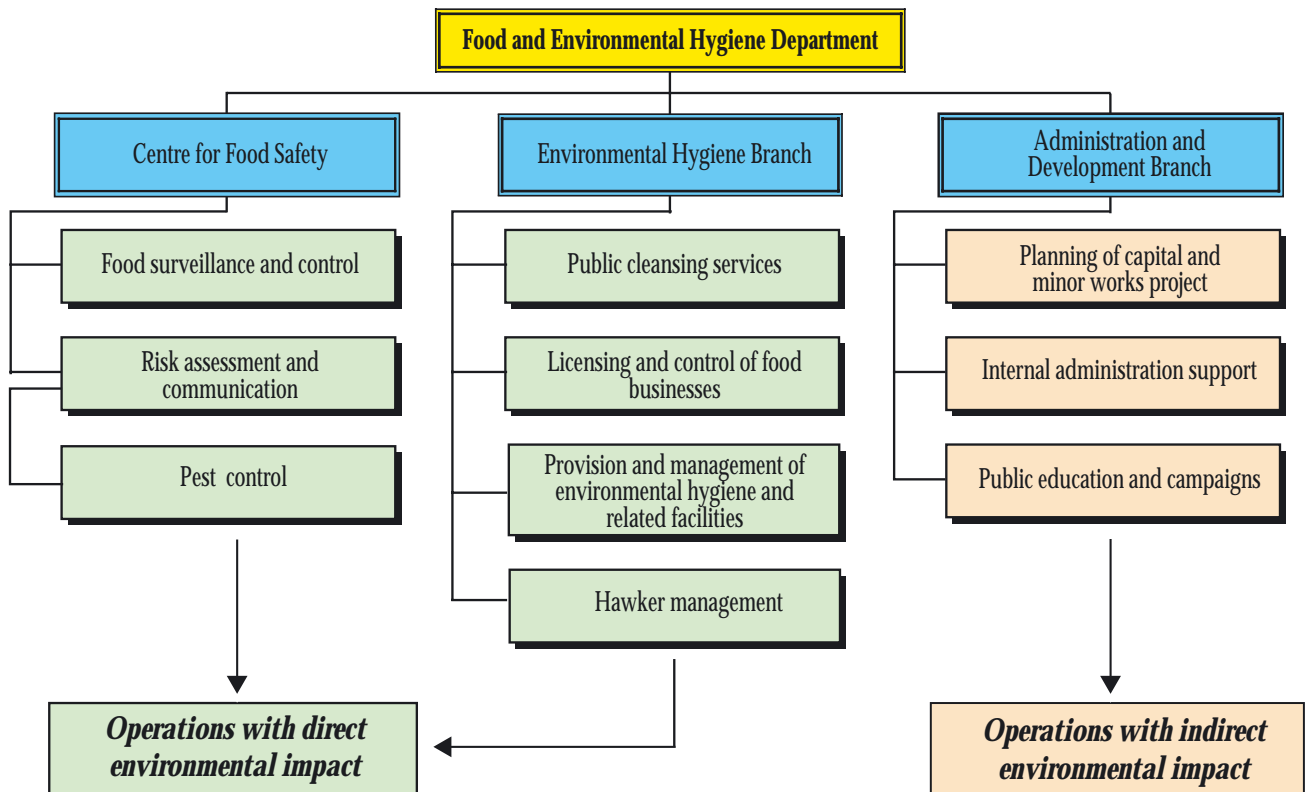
Food and Environmental Hygiene Department

Centre for Food Safety

Food surveillance and control

Risk assessment and communication

Pest control

Environmental Hygiene Branch

Public cleansing services

Licensing and control of food businesses

Provision and management of environmental hygiene and related facilities

Hawker management

Administration and Development Branch

Planning of capital and minor works project

Internal administration support

Public education and campaigns

Operations with direct environmental impact

Operations with indirect environmental impact